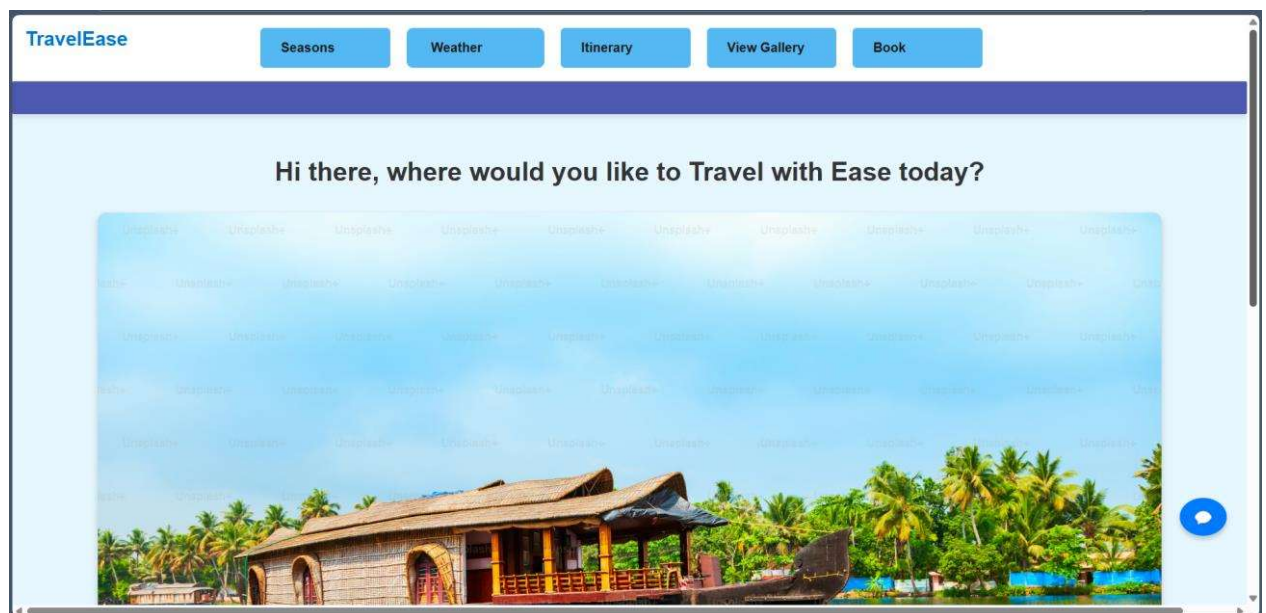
TravelEase

Seasons
Weather
Itinerary
View Gallery
Book

Hi there, where would you like to Travel with Ease today?

Unsplash+ Unsplash+ Unsplash+ Unsplash+ Unsplash+ Unsplash+ Unsplash+ Unsplash+ Unsplash+